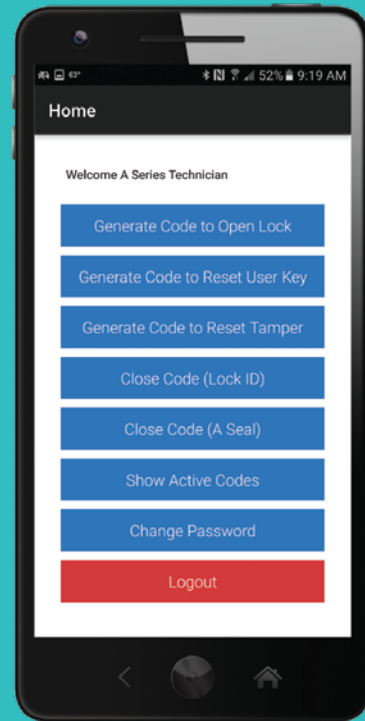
63° 52% 9:19 AM

Home

Welcome A Series Technician

Generate Code to Open Lock

Generate Code to Reset User Key

Generate Code to Reset Tamper

Close Code (Lock ID)

Close Code (A Seal)

Show Active Codes

Change Password

Logout